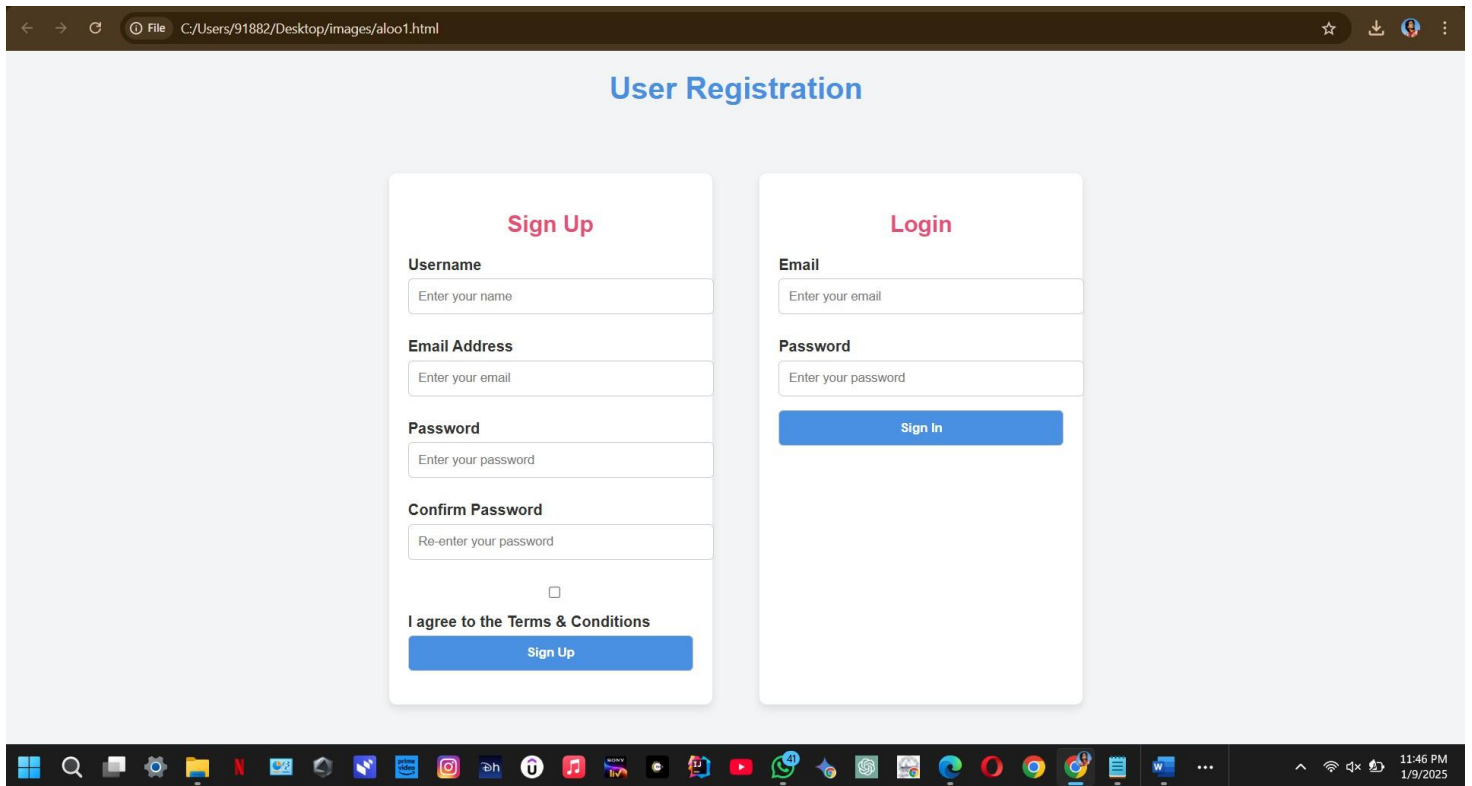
File C:/Users/91882/Desktop/images/aloo1.html

User Registration

Sign Up

Username

Enter your name

Email Address

Enter your email

Password

Enter your password

Confirm Password

Re-enter your password

I agree to the Terms & Conditions

Sign Up

Login

Email

Enter your email

Password

Enter your password

Sign In

41

11:46 PM
1/9/2025